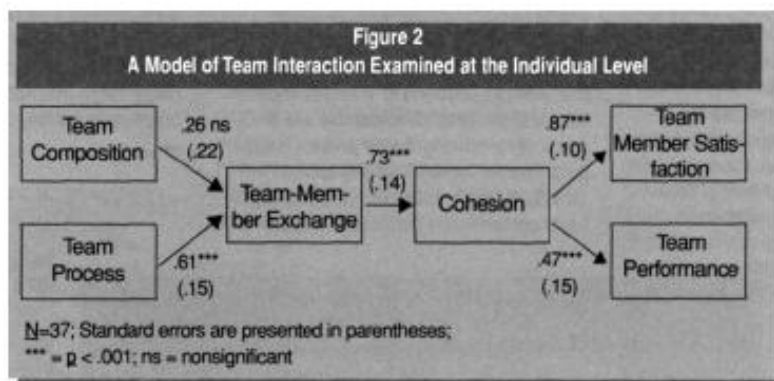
Figure 2
A Model of Team Interaction Examined at the Individual Level

Team Composition

.26 ns
(.22)

Team Process

.61***
(.15)

Team-Member Exchange

.73***
(.14)

Cohesion

.87***
(.10)

Team Member Satisfaction

.47***
(.15)

Team Performance

N=37; Standard errors are presented in parentheses;
*** = p < .001; ns = nonsignificant